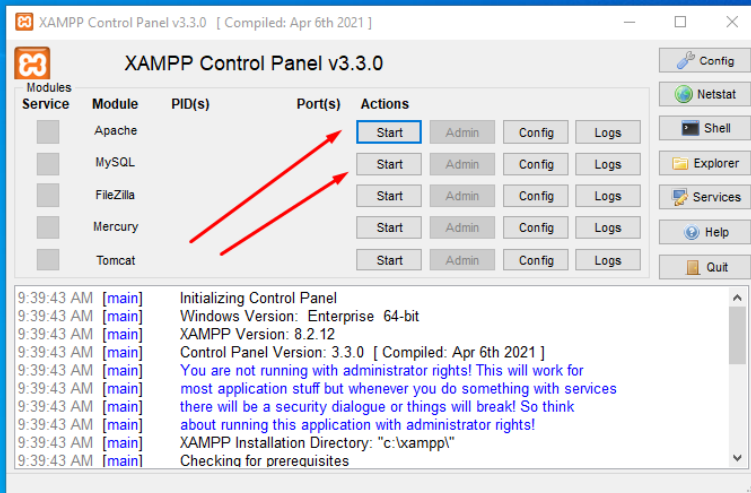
XAMPP Control Panel v3.3.0 [ Compiled: Apr 6th 2021 ]

XAMPP Control Panel v3.3.0

Modules

| Service | Module | PID(s) | Port(s) | Actions | | | |
|---|---|---|---|---|---|---|---|
| | Apache | | | Start | Admin | Config | Logs |
| | MySQL | | | Start | Admin | Config | Logs |
| | FileZilla | | | Start | Admin | Config | Logs |
| | Mercury | | | Start | Admin | Config | Logs |
| | Tomcat | | | Start | Admin | Config | Logs |

Config
Netstat
Shell
Explorer
Services
Help
Quit

9:39:43 AM [main] Initializing Control Panel
9:39:43 AM [main] Windows Version: Enterprise 64-bit
9:39:43 AM [main] XAMPP Version: 8.2.12
9:39:43 AM [main] Control Panel Version: 3.3.0 [ Compiled: Apr 6th 2021 ]
9:39:43 AM [main] You are not running with administrator rights! This will work for
9:39:43 AM [main] most application stuff but whenever you do something with services
9:39:43 AM [main] there will be a security dialogue or things will break! So think
9:39:43 AM [main] about running this application with administrator rights!
9:39:43 AM [main] XAMPP Installation Directory: "c:\xampp\"
9:39:43 AM [main] Checking for prerequisites